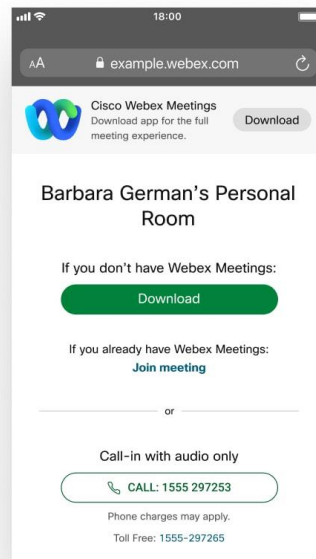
18:00

AA example.webex.com

Cisco Webex Meetings
Download app for the full meeting experience.
Download

Barbara German's Personal Room

If you don't have Webex Meetings:

Download

If you already have Webex Meetings:
Join meeting

or

Call-in with audio only

CALL: 1555 297253

Phone charges may apply.

Toll Free: 1555-297265